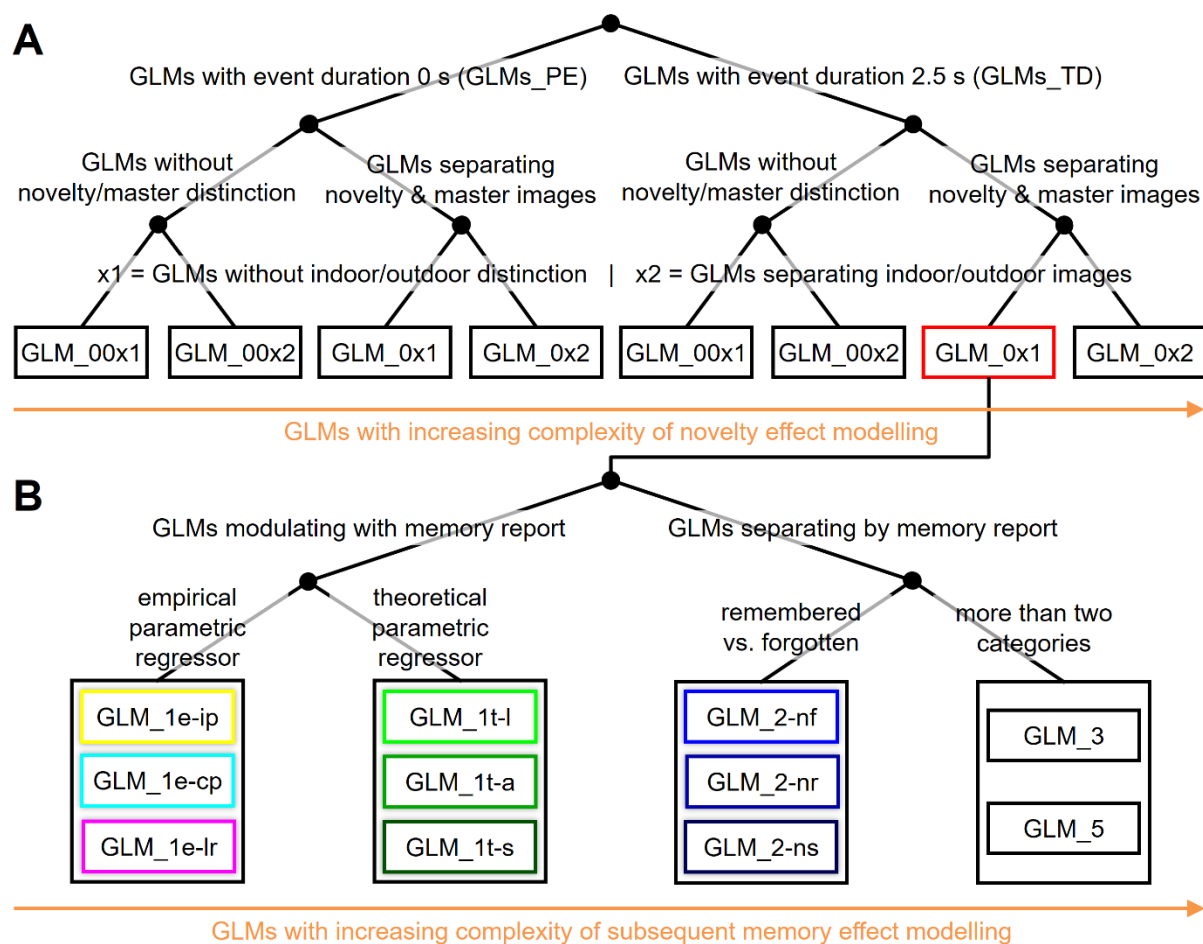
A

GLMs with event duration 0 s (GLMs_PE)

GLMs with event duration 2.5 s (GLMs_TD)

GLMs without novelty/master distinction

GLMs separating novelty & master images

GLMs without novelty/master distinction

GLMs separating novelty & master images

x1 = GLMs without indoor/outdoor distinction | x2 = GLMs separating indoor/outdoor images

GLM_00x1

GLM_00x2

GLM_0x1

GLM_0x2

GLM_00x1

GLM_00x2

GLM_0x1

GLM_0x2

GLMs with increasing complexity of novelty effect modelling

B

GLMs modulating with memory report

GLMs separating by memory report

empirical parametric regressor

theoretical parametric regressor

remembered vs. forgotten

more than two categories

GLM_1e-ip

GLM_1e-cp

GLM_1e-lr

GLM_1t-l

GLM_1t-a

GLM_1t-s

GLM_2-nf

GLM_2-nr

GLM_2-ns

GLM_3

GLM_5

GLMs with increasing complexity of subsequent memory effect modelling